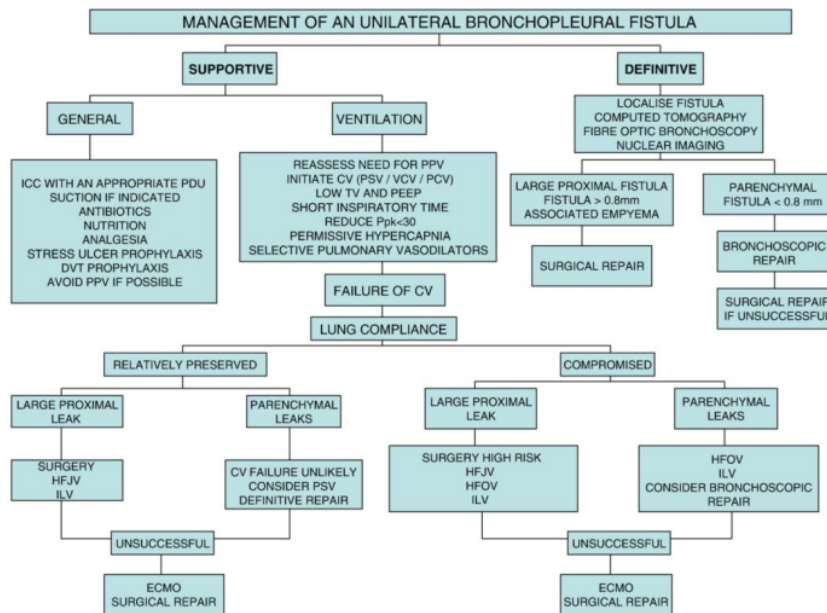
MANAGEMENT OF AN UNILATERAL BRONCHOPLEURAL FISTULA

SUPPORTIVE

DEFINITIVE

GENERAL

VENTILATION

LOCALISE FISTULA
COMPUTED TOMOGRAPHY
FIBRE OPTIC BRONCHOSCOPY
NUCLEAR IMAGING

ICC WITH AN APPROPRIATE PDU
SUCTION IF INDICATED
ANTIBIOTICS
NUTRITION
ANALGESIA
STRESS ULCER PROPHYLAXIS
DVT PROPHYLAXIS
AVOID PPV IF POSSIBLE

REASSESS NEED FOR PPV
INITIATE CV (PSV / VCV / PCV)
LOW TV AND PEEP
SHORT INSPIRATORY TIME
REDUCE Ppk<30
PERMISSIVE HYPERCAPNIA
SELECTIVE PULMONARY VASODILATORS

LARGE PROXIMAL FISTULA
FISTULA > 0.8mm
ASSOCIATED EMPYEMA

PARENCHYMAL
FISTULA < 0.8 mm

SURGICAL REPAIR

BRONCHOSCOPIC
REPAIR

SURGICAL REPAIR
IF UNSUCCESSFU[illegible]

FAILURE OF CV

LUNG COMPLIANCE

RELATIVELY PRESERVED

COMPROMISED

LARGE PROXIMAL
LEAK

PARENCHYMAL
LEAKS

LARGE PROXIMAL
LEAK

PARENCHYMAL
LEAKS

SURGERY
HFJV
ILV

CV FAILURE UNLIKELY
CONSIDER PSV
DEFINITIVE REPAIR

SURGERY HIGH RISK
HFJV
HFOV
ILV

HFOV
ILV
CONSIDER BRONCHOSCOPIC
REPAIR

UNSUCCESSFUL

UNSUCCESSFUL

ECMO
SURGICAL REPAIR

ECMO
SURGICAL REPAIR